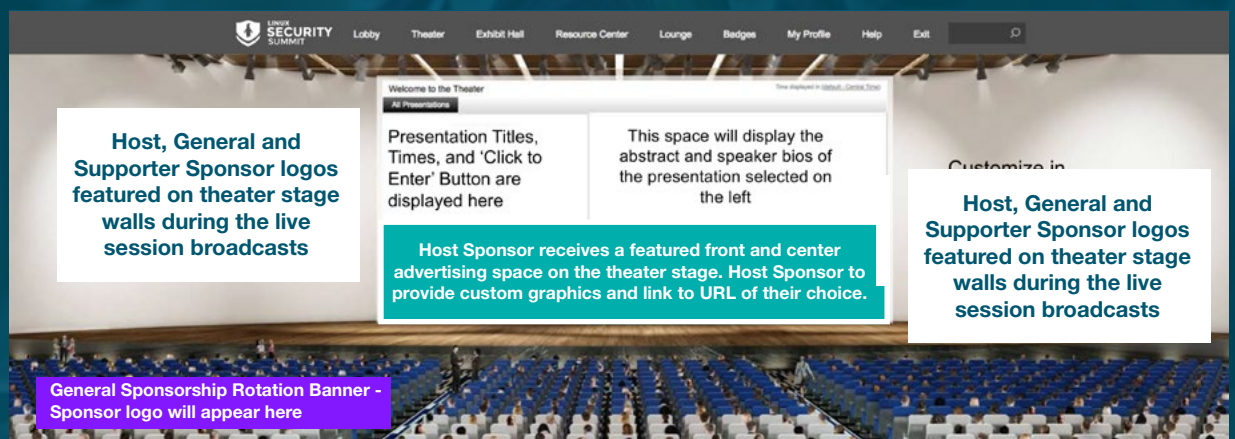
LINUX SECURITY SUMMIT

Lobby Theater Exhibit Hall Resource Center Lounge Badges My Profile Help Exit

Welcome to the Theater

Time displayed in (default - Central Time)

All Presentations

Host, General and Supporter Sponsor logos featured on theater stage walls during the live session broadcasts

Presentation Titles, Times, and 'Click to Enter' Button are displayed here

This space will display the abstract and speaker bios of the presentation selected on the left

Customize in

Host, General and Supporter Sponsor logos featured on theater stage walls during the live session broadcasts

Host Sponsor receives a featured front and center advertising space on the theater stage. Host Sponsor to provide custom graphics and link to URL of their choice.

General Sponsorship Rotation Banner - Sponsor logo will appear here